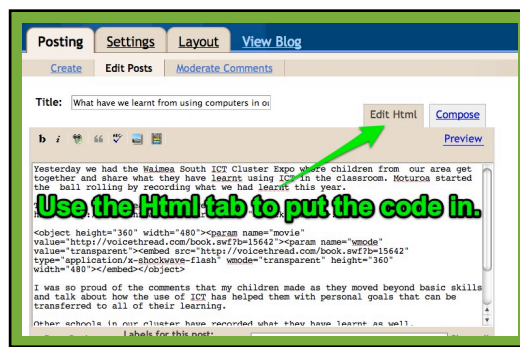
Posting Settings Layout View Blog

Create Edit Posts Moderate Comments

Title: What have we learnt from using computers in ou

Edit Html Compose

b i

Preview

Yesterday we had the Waimea South ICT Cluster Expo where children from our area get together and share what they have learnt using ICT in the classroom. Moturoa started the ball rolling by recording what we had learnt this year.

Use the Html tab to put the code in.

<object height="360" width="480"><param name="movie" value="http://voicethread.com/book.swf?b=15642"><param name="wmode" value="transparent"><embed src="http://voicethread.com/book.swf?b=15642" type="application/x-shockwave-flash" wmode="transparent" height="360" width="480"></embed></object>

I was so proud of the comments that my children made as they moved beyond basic skills and talk about how the use of ICT has helped them with personal goals that can be transferred to all of their learning.

Other schools in our cluster have recorded what they have learnt as well.

Labels for this post: